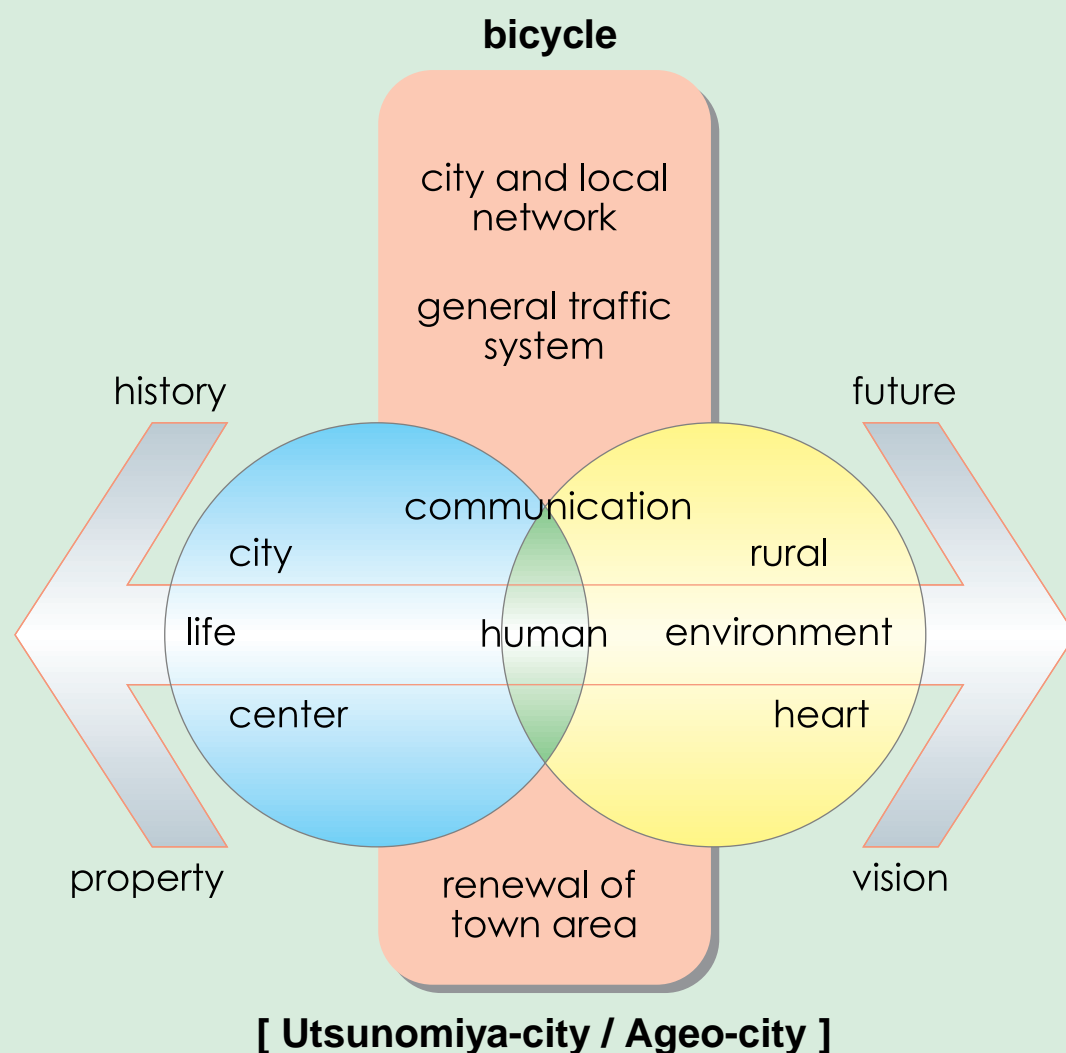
bicycle

city and local network

general traffic system

history

future

communication

city

rural

life

human

environment

center

heart

property

vision

renewal of town area

[ Utsunomiya-city / Ageo-city ]